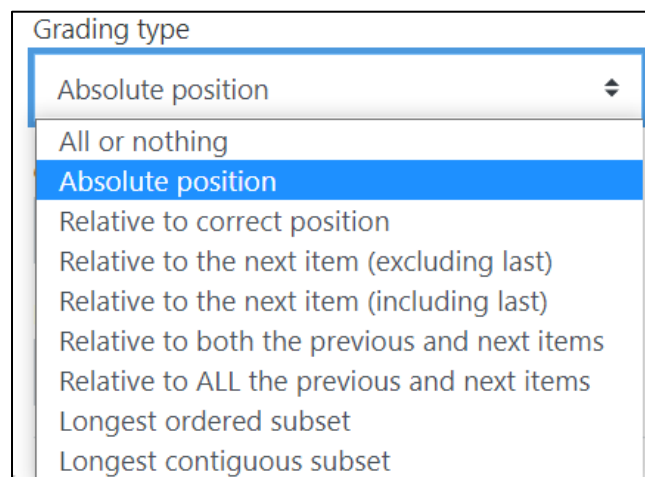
Grading type

Absolute position

All or nothing
Absolute position
Relative to correct position
Relative to the next item (excluding last)
Relative to the next item (including last)
Relative to both the previous and next items
Relative to ALL the previous and next items
Longest ordered subset
Longest contiguous subset